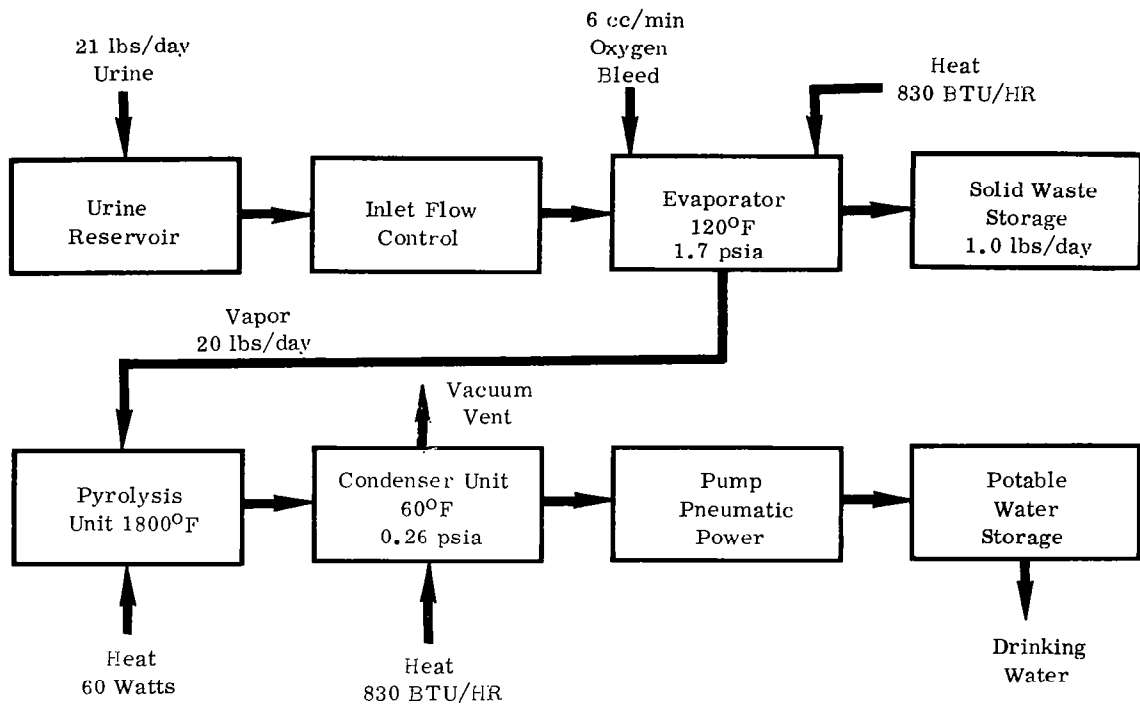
21 lbs/day
Urine

Urine
Reservoir

Inlet Flow
Control

6 cc/min
Oxygen
Bleed

Evaporator
$120^{O}F$
1.7 psia

Heat
830 BTU/HR

Solid Waste
Storage
1.0 lbs/day

Vapor
20 lbs/day

Pyrolysis
Unit $1800^{O}F$

Heat
60 Watts

Vacuum
Vent

Condenser Unit
$60^{O}F$
0.26 psia

Heat
830 BTU/HR

Pump
Pneumatic
Power

Potable
Water
Storage

Drinking
Water